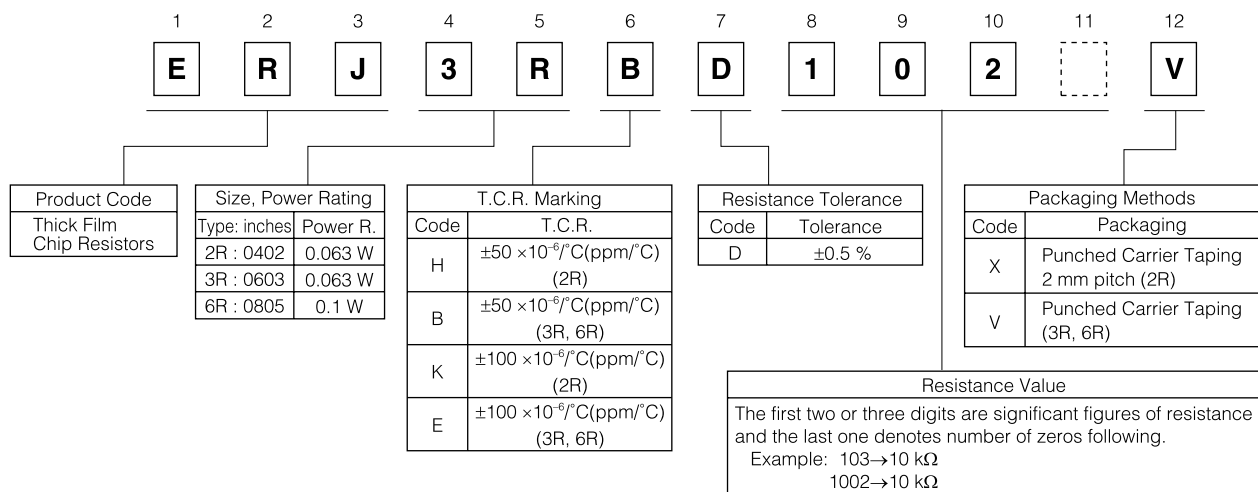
1 2 3 4 5 6 7 8 9 10 11 12

E R J 3 R B D 1 0 2 V

| Product Code |
|---|
| Thick Film Chip Resistors |

| Size, Power Rating | |
|---|---|
| Type: inches | Power R. |
| 2R : 0402 | 0.063 W |
| 3R : 0603 | 0.063 W |
| 6R : 0805 | 0.1 W |

T.C.R. Marking

| Code | T.C.R. |
|---|---|
| H | ±50 ×$10^{-6}$/°C(ppm/°C) (2R) |
| B | ±50 ×$10^{-6}$/°C(ppm/°C) (3R, 6R) |
| K | ±100 ×$10^{-6}$/°C(ppm/°C) (2R) |
| E | ±100 ×$10^{-6}$/°C(ppm/°C) (3R, 6R) |

Resistance Tolerance

| Code | Tolerance |
|---|---|
| D | ±0.5 % |

Packaging Methods

| Code | Packaging |
|---|---|
| X | Punched Carrier Taping 2 mm pitch (2R) |
| V | Punched Carrier Taping (3R, 6R) |

Resistance Value
The first two or three digits are significant figures of resistance and the last one denotes number of zeros following.
Example: 103→10 kΩ
1002→10 kΩ